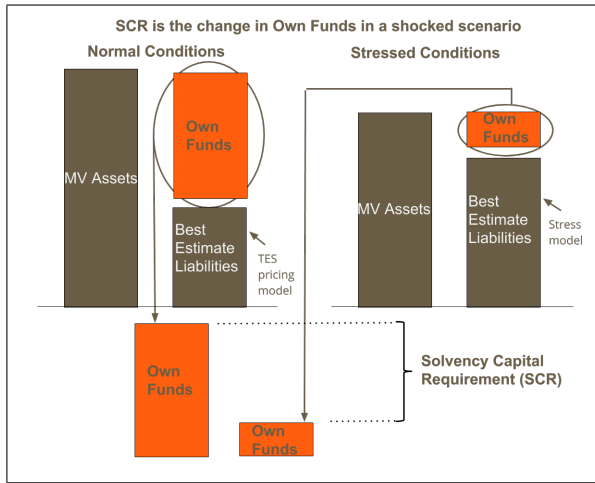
SCR is the change in Own Funds in a shocked scenario

Normal Conditions

Stressed Conditions

MV Assets

Own Funds

Best Estimate Liabilities

TES pricing model

MV Assets

Own Funds

Best Estimate Liabilities

Stress model

Own Funds

Solvency Capital Requirement (SCR)

Own Funds